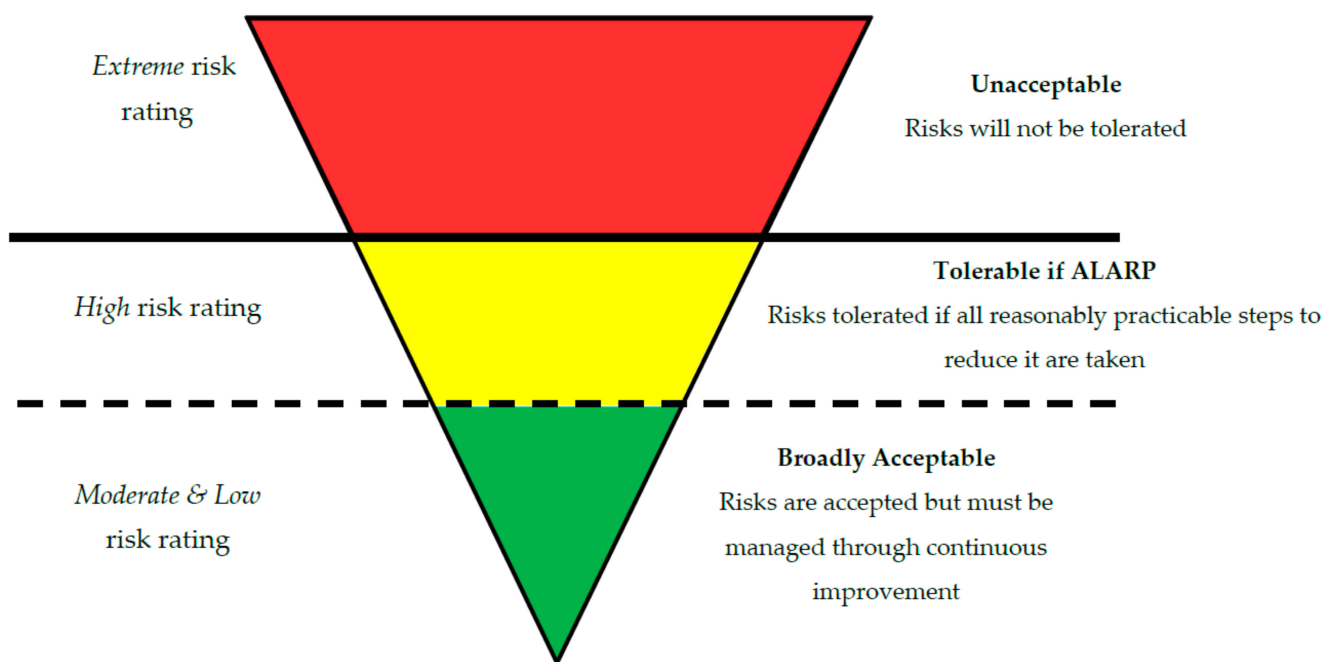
Extreme risk rating

Unacceptable
Risks will not be tolerated

High risk rating

Tolerable if ALARP
Risks tolerated if all reasonably practicable steps to reduce it are taken

Moderate & Low risk rating

Broadly Acceptable
Risks are accepted but must be managed through continuous improvement